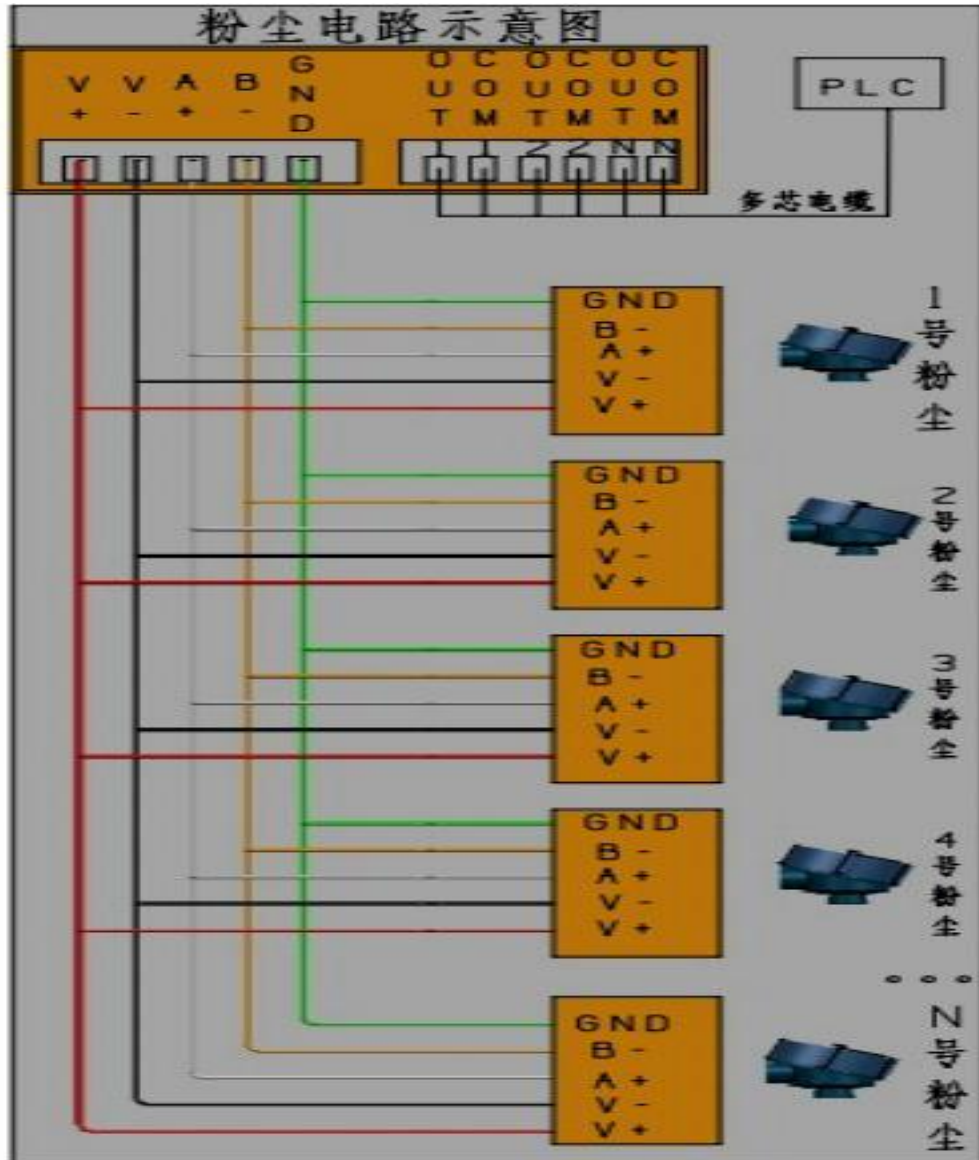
粉尘电路示意图

V+ V- A+ B- GND

OUT1 COM1 OUT2 COM2 OUTN COMN

PLC

多芯电缆

GND
B -
A +
V -
V +

1号粉尘

GND
B -
A +
V -
V +

2号粉尘

GND
B -
A +
V -
V +

3号粉尘

GND
B -
A +
V -
V +

4号粉尘

。。。

GND
B -
A +
V -
V +

N号粉尘